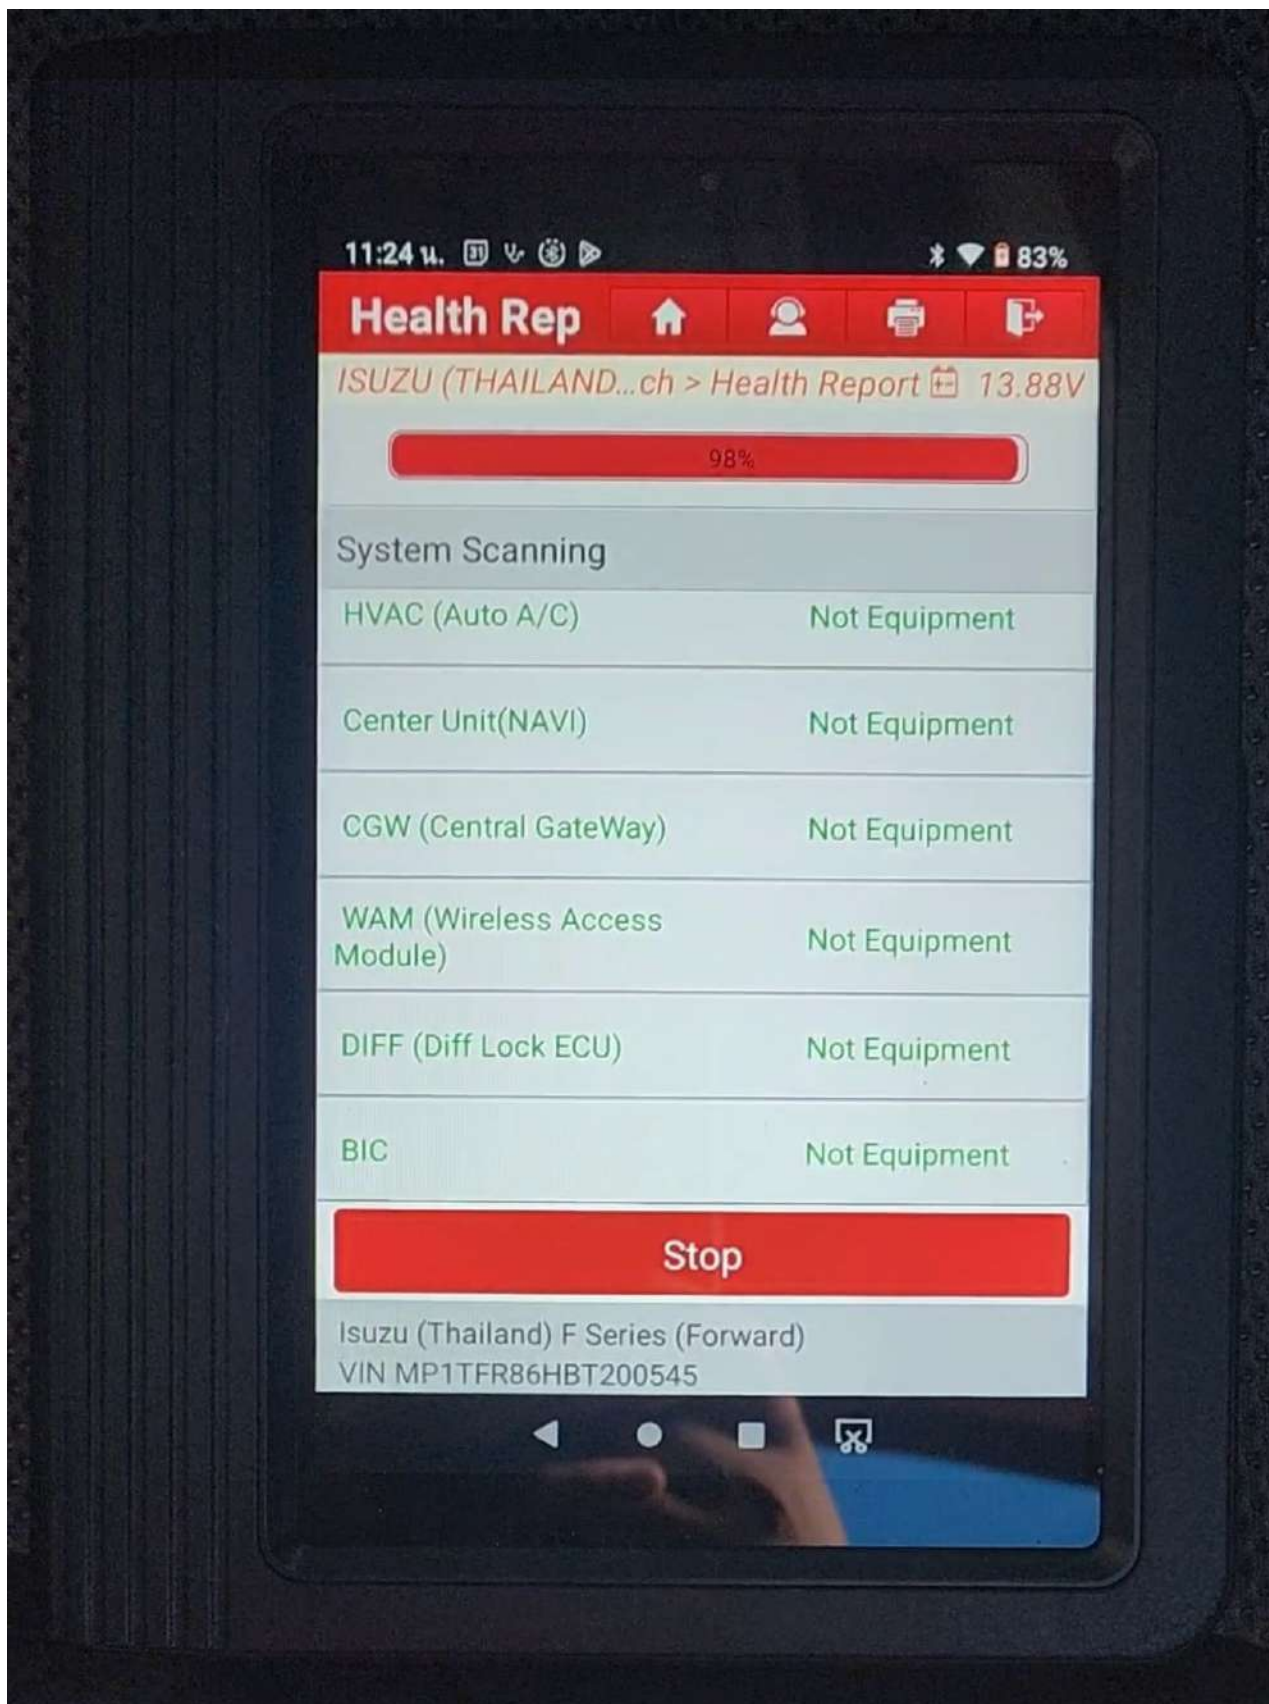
11:24 น. 83%

Health Rep

ISUZU (THAILAND...ch > Health Report 13.88V

98%

System Scanning

| | |
|---|---|
| HVAC (Auto A/C) | Not Equipment |
| Center Unit(NAVI) | Not Equipment |
| CGW (Central GateWay) | Not Equipment |
| WAM (Wireless Access Module) | Not Equipment |
| DIFF (Diff Lock ECU) | Not Equipment |
| BIC | Not Equipment |

Stop

Isuzu (Thailand) F Series (Forward)
VIN MP1TFR86HBT200545